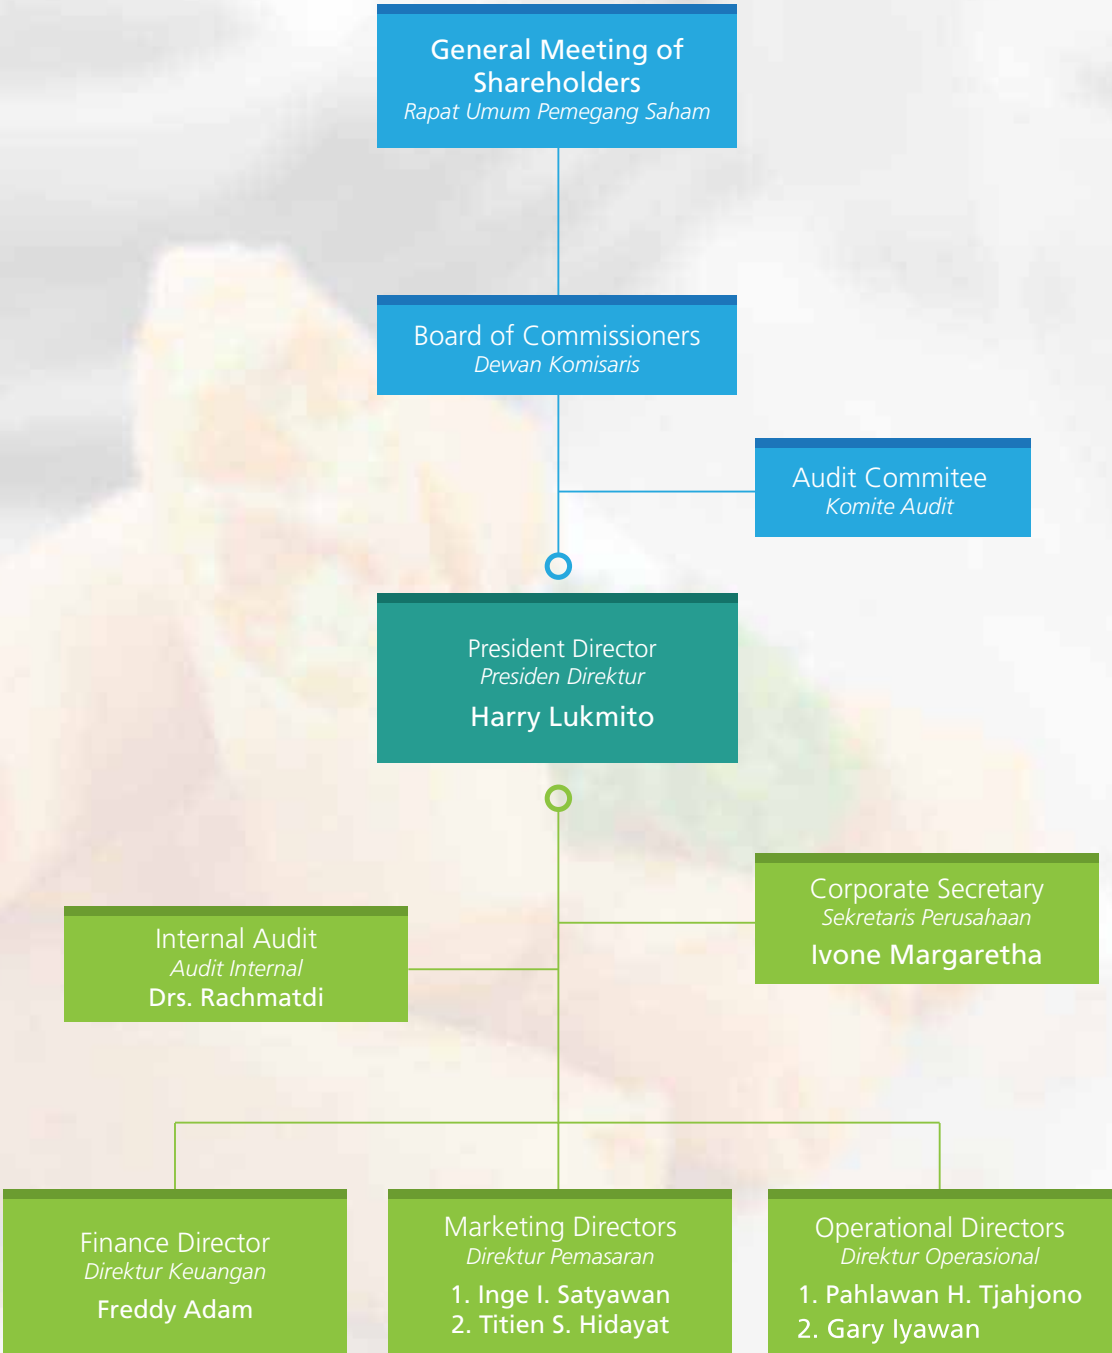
General Meeting of Shareholders
Rapat Umum Pemegang Saham

Board of Commissioners
Dewan Komisaris

Audit Commitee
Komite Audit

President Director
Presiden Direktur
Harry Lukmito

Corporate Secretary
Sekretaris Perusahaan
Ivone Margaretha

Internal Audit
Audit Internal
Drs. Rachmatdi

Finance Director
Direktur Keuangan
Freddy Adam

Marketing Directors
Direktur Pemasaran
1. Inge I. Satyawan
2. Titien S. Hidayat

Operational Directors
Direktur Operasional
1. Pahlawan H. Tjahjono
2. Gary Iyawan